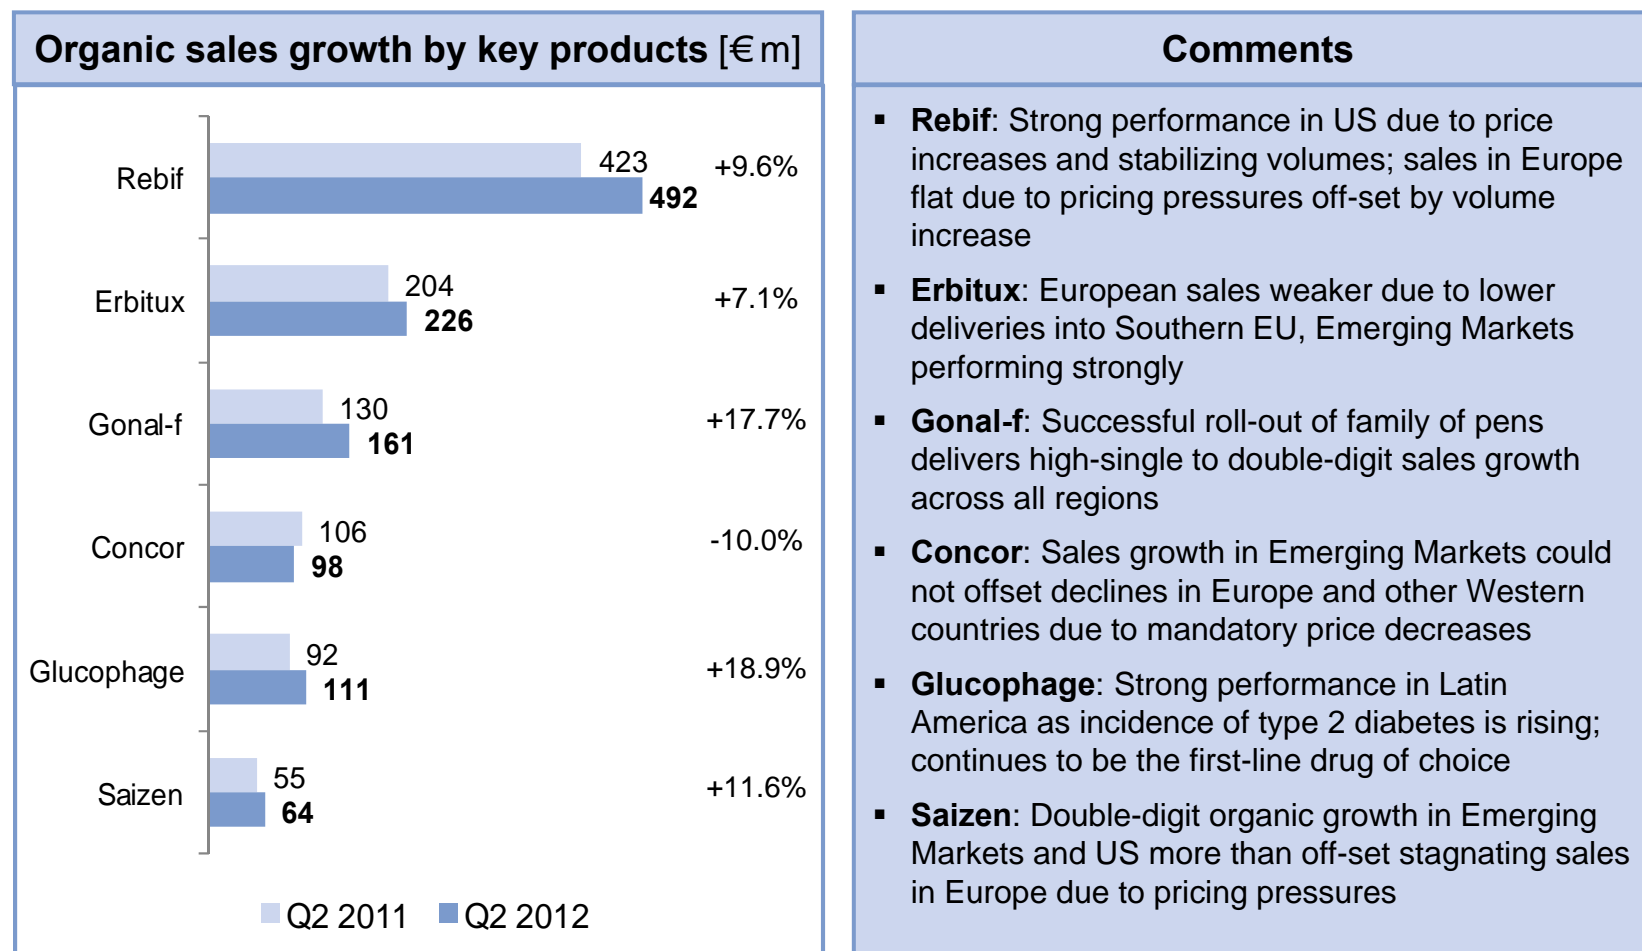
Organic sales growth by key products [€ m]

Rebif 423 492 +9.6%
Erbitux 204 226 +7.1%
Gonal-f 130 161 +17.7%
Concor 106 98 -10.0%
Glucophage 92 111 +18.9%
Saizen 55 64 +11.6%

Q2 2011 Q2 2012

Comments

▪ **Rebif**: Strong performance in US due to price increases and stabilizing volumes; sales in Europe flat due to pricing pressures off-set by volume increase

▪ **Erbitux**: European sales weaker due to lower deliveries into Southern EU, Emerging Markets performing strongly

▪ **Gonal-f**: Successful roll-out of family of pens delivers high-single to double-digit sales growth across all regions

▪ **Concor**: Sales growth in Emerging Markets could not offset declines in Europe and other Western countries due to mandatory price decreases

▪ **Glucophage**: Strong performance in Latin America as incidence of type 2 diabetes is rising; continues to be the first-line drug of choice

▪ **Saizen**: Double-digit organic growth in Emerging Markets and US more than off-set stagnating sales in Europe due to pricing pressures